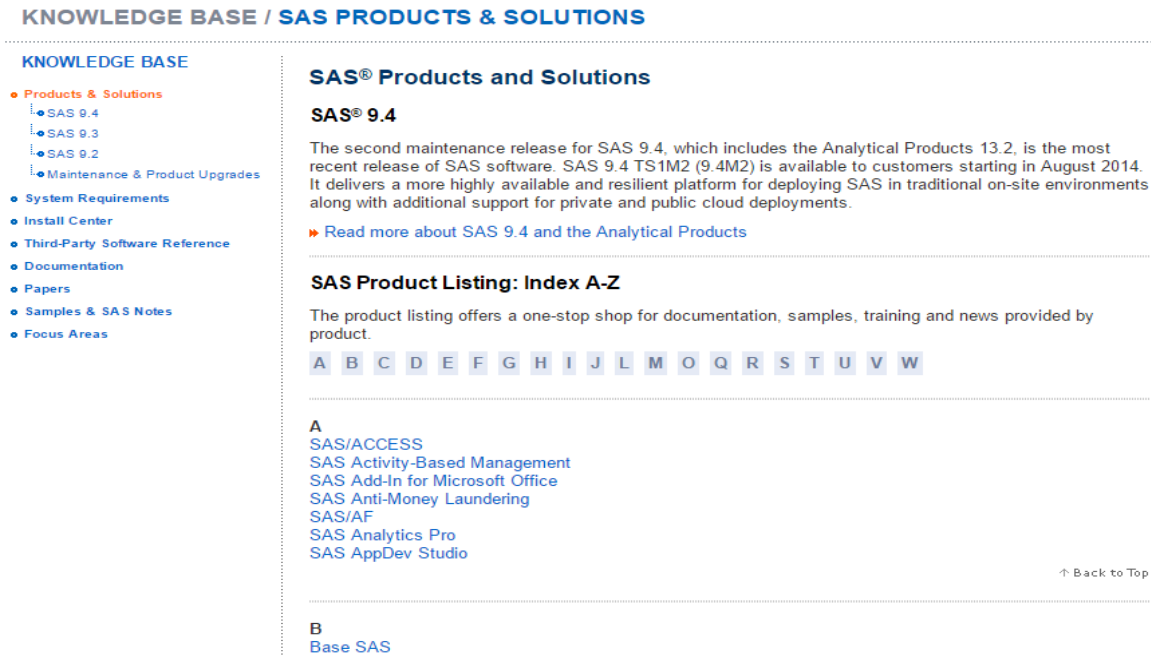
KNOWLEDGE BASE / SAS PRODUCTS & SOLUTIONS

KNOWLEDGE BASE

Products & Solutions
SAS 9.4
SAS 9.3
SAS 9.2
Maintenance & Product Upgrades
System Requirements
Install Center
Third-Party Software Reference
Documentation
Papers
Samples & SAS Notes
Focus Areas

SAS® Products and Solutions

SAS® 9.4

The second maintenance release for SAS 9.4, which includes the Analytical Products 13.2, is the most recent release of SAS software. SAS 9.4 TS1M2 (9.4M2) is available to customers starting in August 2014. It delivers a more highly available and resilient platform for deploying SAS in traditional on-site environments along with additional support for private and public cloud deployments.

Read more about SAS 9.4 and the Analytical Products

SAS Product Listing: Index A-Z

The product listing offers a one-stop shop for documentation, samples, training and news provided by product.

A B C D E F G H I J L M O Q R S T U V W

A
SAS/ACCESS
SAS Activity-Based Management
SAS Add-In for Microsoft Office
SAS Anti-Money Laundering
SAS/AF
SAS Analytics Pro
SAS AppDev Studio

Back to Top

B
Base SAS